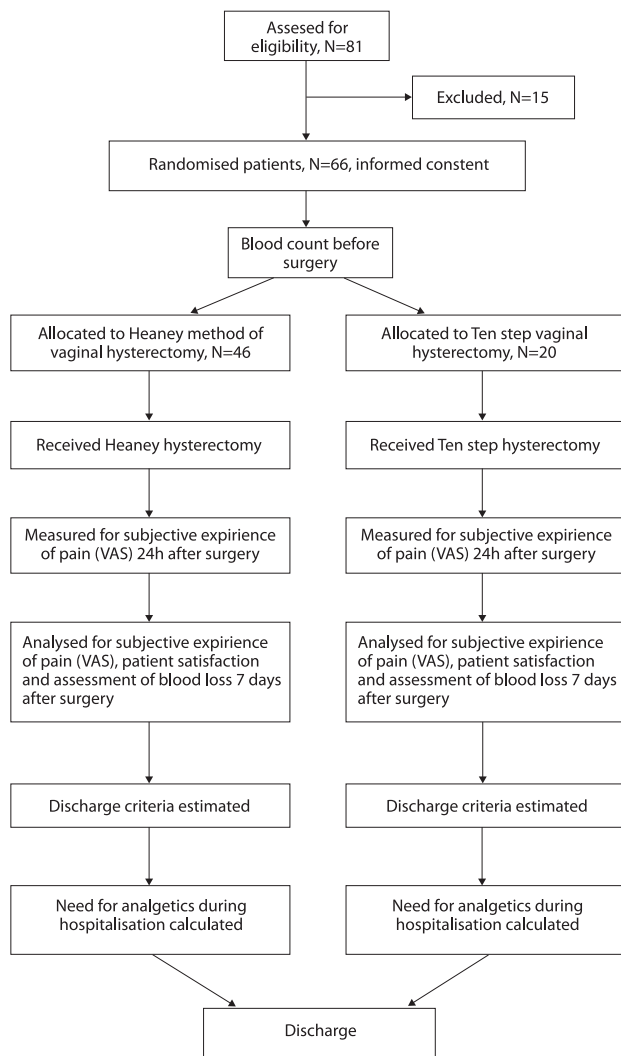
Assesed for eligibility, N=81

Excluded, N=15

Randomised patients, N=66, informed constent

Blood count before surgery

Allocated to Heaney method of vaginal hysterectomy, N=46

Received Heaney hysterectomy

Measured for subjective expirience of pain (VAS) 24h after surgery

Analysed for subjective expirience of pain (VAS), patient satisfaction and assessment of blood loss 7 days after surgery

Discharge criteria estimated

Need for analgetics during hospitalisation calculated

Allocated to Ten step vaginal hysterectomy, N=20

Received Ten step hysterectomy

Measured for subjective expirience of pain (VAS) 24h after surgery

Analysed for subjective expirience of pain (VAS), patient satisfaction and assessment of blood loss 7 days after surgery

Discharge criteria estimated

Need for analgetics during hospitalisation calculated

Discharge